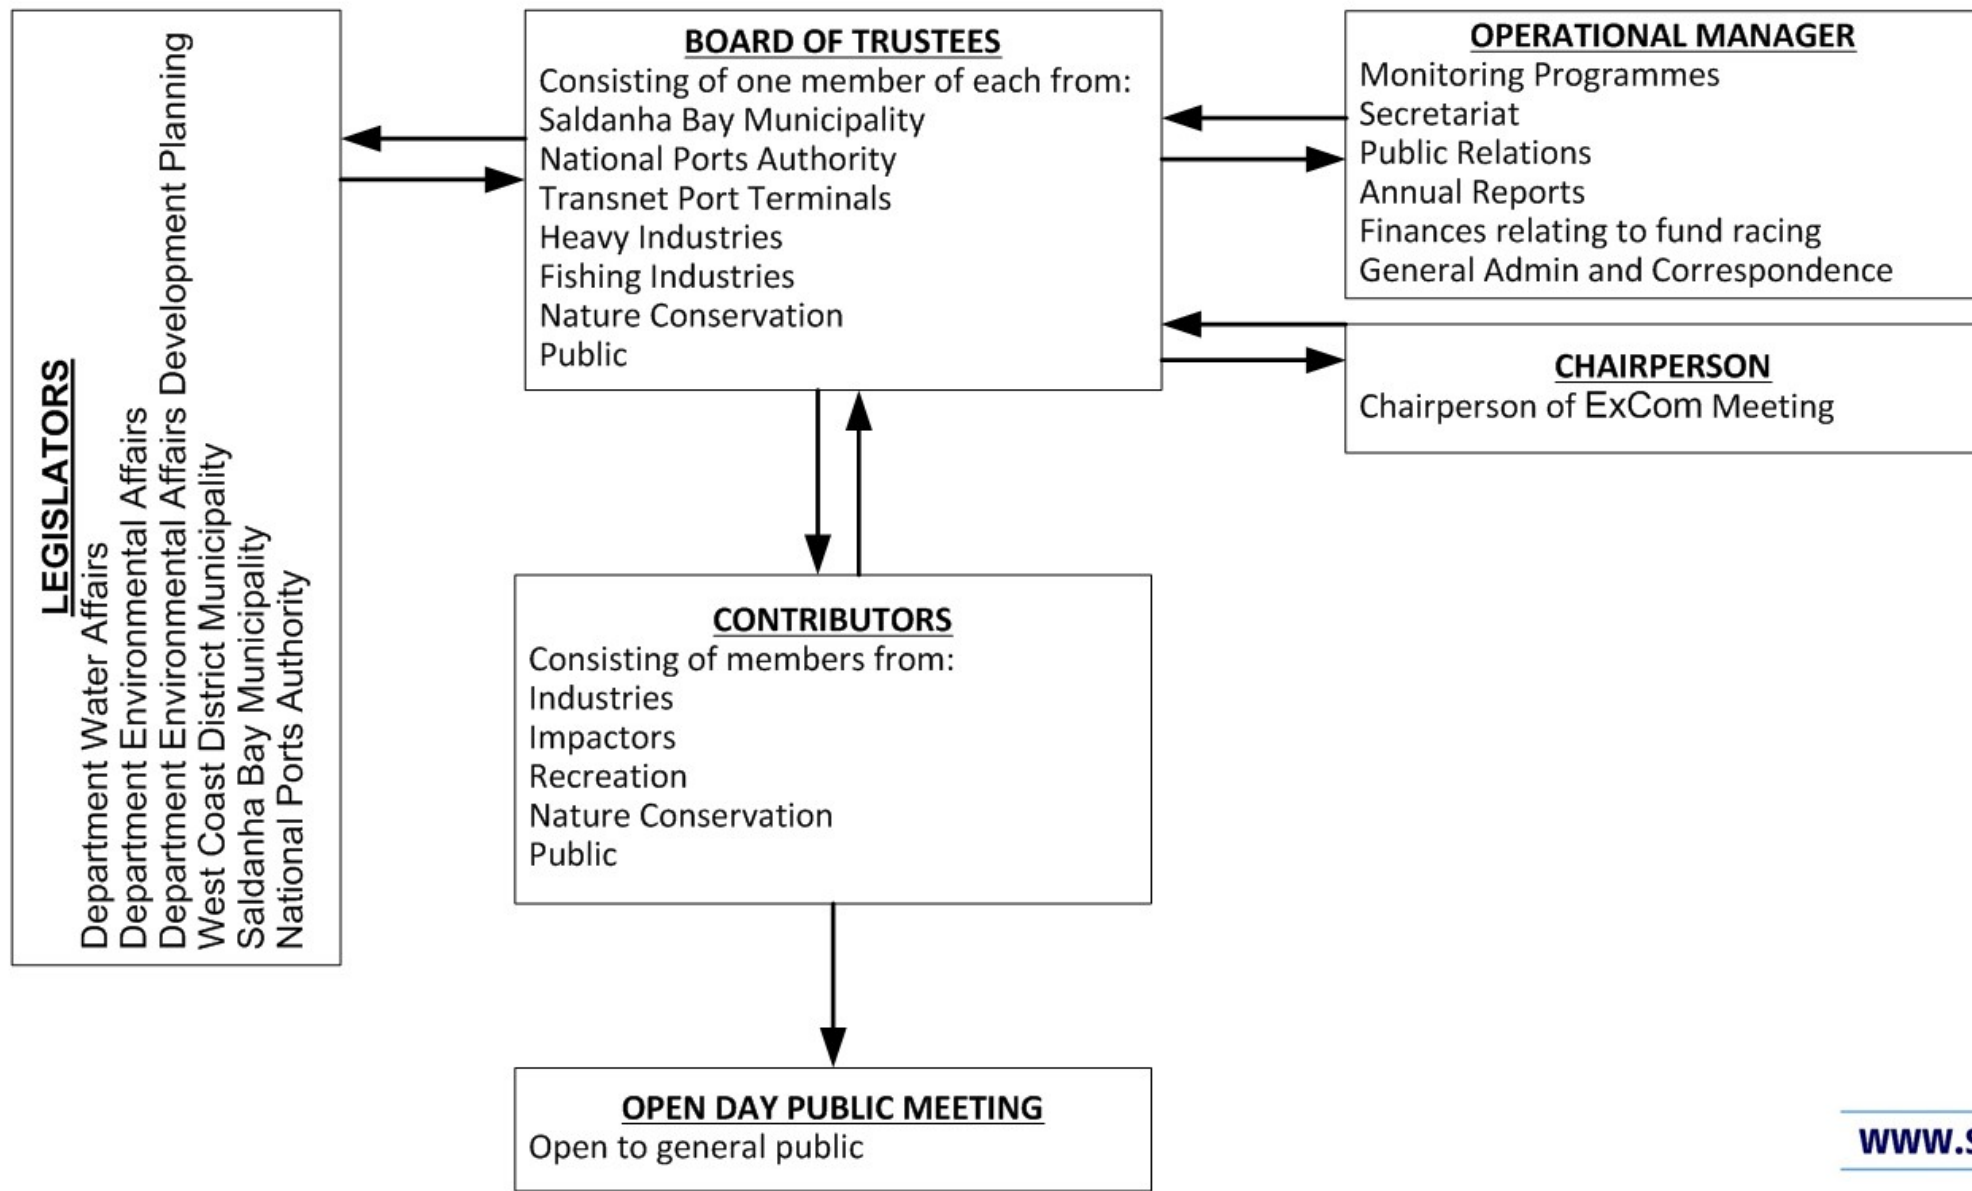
LEGISLATORS
Department Water Affairs
Department Environmental Affairs
Department Environmental Affairs Development Planning
West Coast District Municipality
Saldanha Bay Municipality
National Ports Authority

BOARD OF TRUSTEES
Consisting of one member of each from:
Saldanha Bay Municipality
National Ports Authority
Transnet Port Terminals
Heavy Industries
Fishing Industries
Nature Conservation
Public

OPERATIONAL MANAGER
Monitoring Programmes
Secretariat
Public Relations
Annual Reports
Finances relating to fund racing
General Admin and Correspondence

CHAIRPERSON
Chairperson of ExCom Meeting

CONTRIBUTORS
Consisting of members from:
Industries
Impactors
Recreation
Nature Conservation
Public

OPEN DAY PUBLIC MEETING
Open to general public

www.s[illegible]